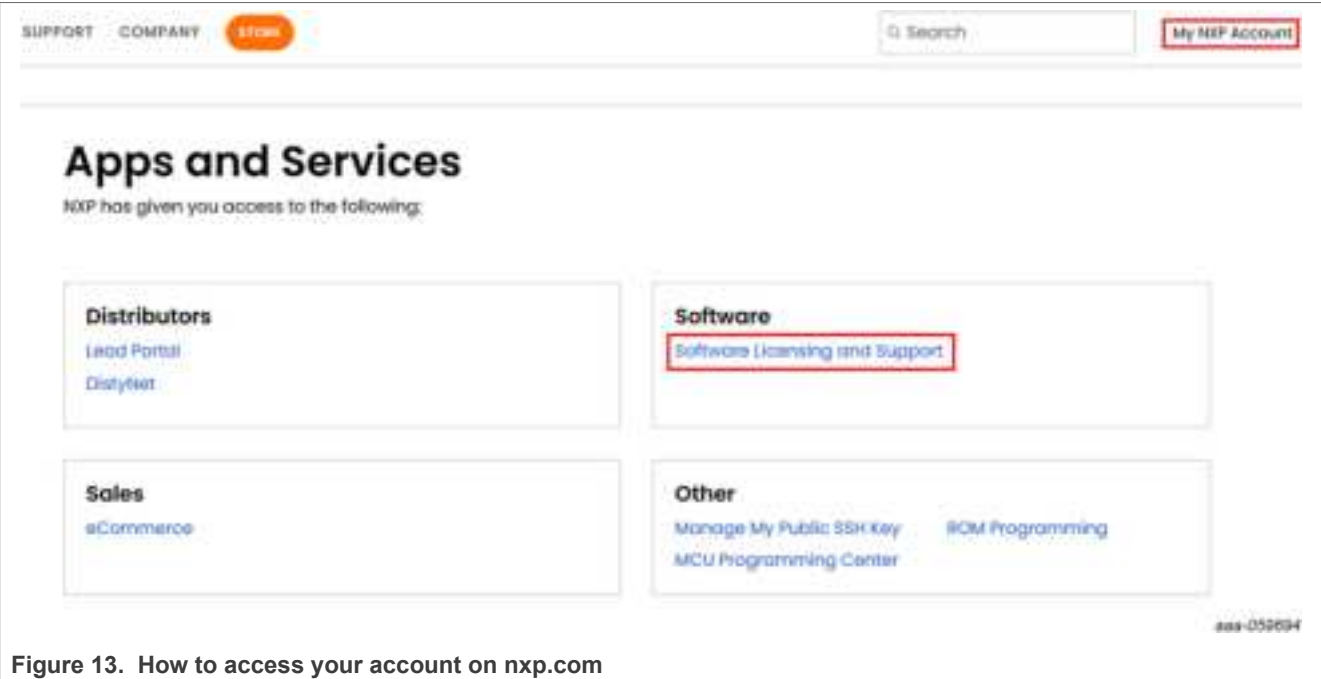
SUPPORT COMPANY STORE

Search

My NXP Account

Apps and Services

NXP has given you access to the following:

Distributors

Lead Portal

DistyNet

Software

Software Licensing and Support

Sales

eCommerce

Other

Manage My Public SSH Key

ROM Programming

MCU Programming Center

aaa-050694

Figure 13. How to access your account on nxp.com